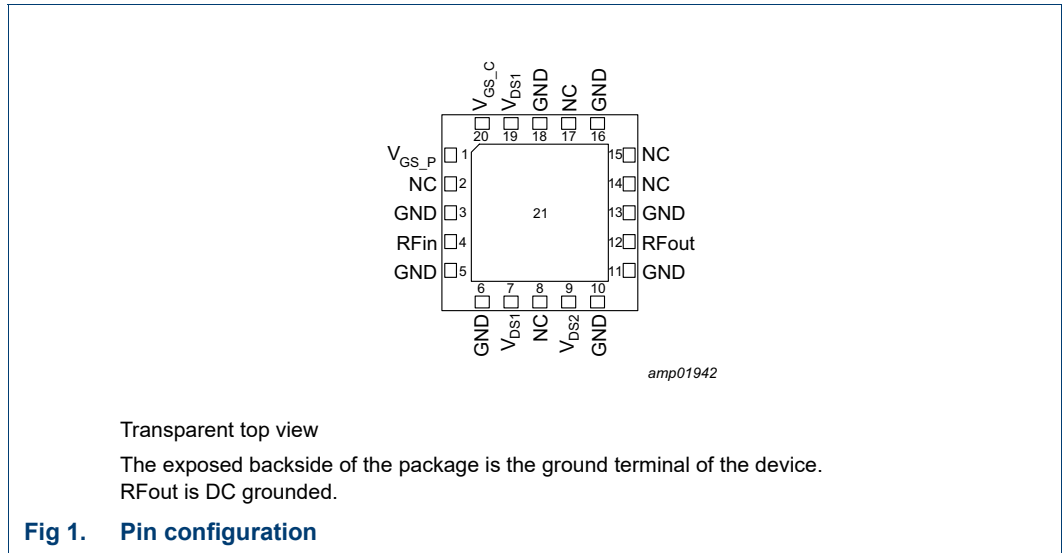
$V_{GS\_C}$ $V_{DS1}$ GND NC GND

20 19 18 17 16

$V_{GS\_P}$ 1
NC 2
GND 3
RFin 4
GND 5

15 NC
14 NC
13 GND
12 RFout
11 GND

21

6 7 8 9 10

GND $V_{DS1}$ NC $V_{DS2}$ GND

amp01942

Transparent top view

The exposed backside of the package is the ground terminal of the device. RFout is DC grounded.

Fig 1. Pin configuration